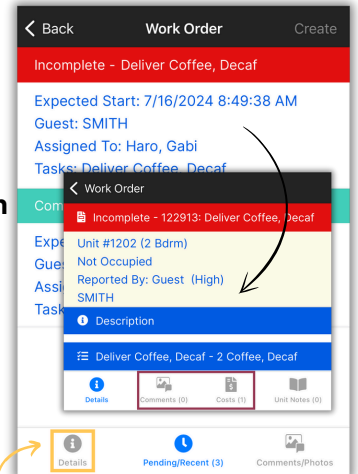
Back
Work Order
Create
Incomplete - Deliver Coffee, Decaf
Expected Start: 7/16/2024 8:49:38 AM
Guest: SMITH
Assigned To: Haro, Gabi
Tasks: Deliver Coffee, Decaf
Com
Expe
Gue
Assi
Task
Work Order
Incomplete - 122913: Deliver Coffee, Decaf
Unit #1202 (2 Bdrm)
Not Occupied
Reported By: Guest (High)
SMITH
Description
Deliver Coffee, Decaf - 2 Coffee, Decaf
Details
Comments (0)
Costs (1)
Unit Notes (0)
Details
Pending/Recent (3)
Comments/Photos